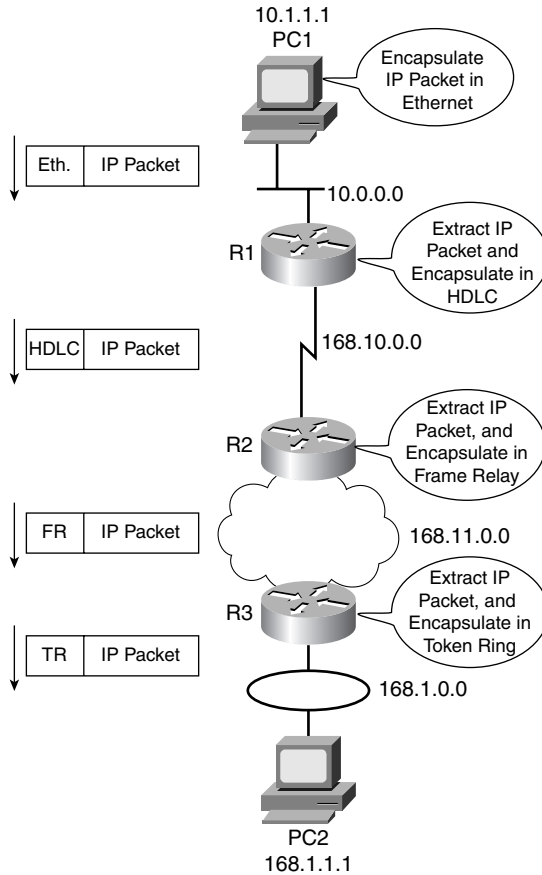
10.1.1.1
PC1

Encapsulate IP Packet in Ethernet

| Eth. | IP Packet |
|---|---|

10.0.0.0

R1

Extract IP Packet and Encapsulate in HDLC

| HDLC | IP Packet |
|---|---|

168.10.0.0

R2

Extract IP Packet, and Encapsulate in Frame Relay

| FR | IP Packet |
|---|---|

168.11.0.0

R3

Extract IP Packet, and Encapsulate in Token Ring

| TR | IP Packet |
|---|---|

168.1.0.0

PC2
168.1.1.1